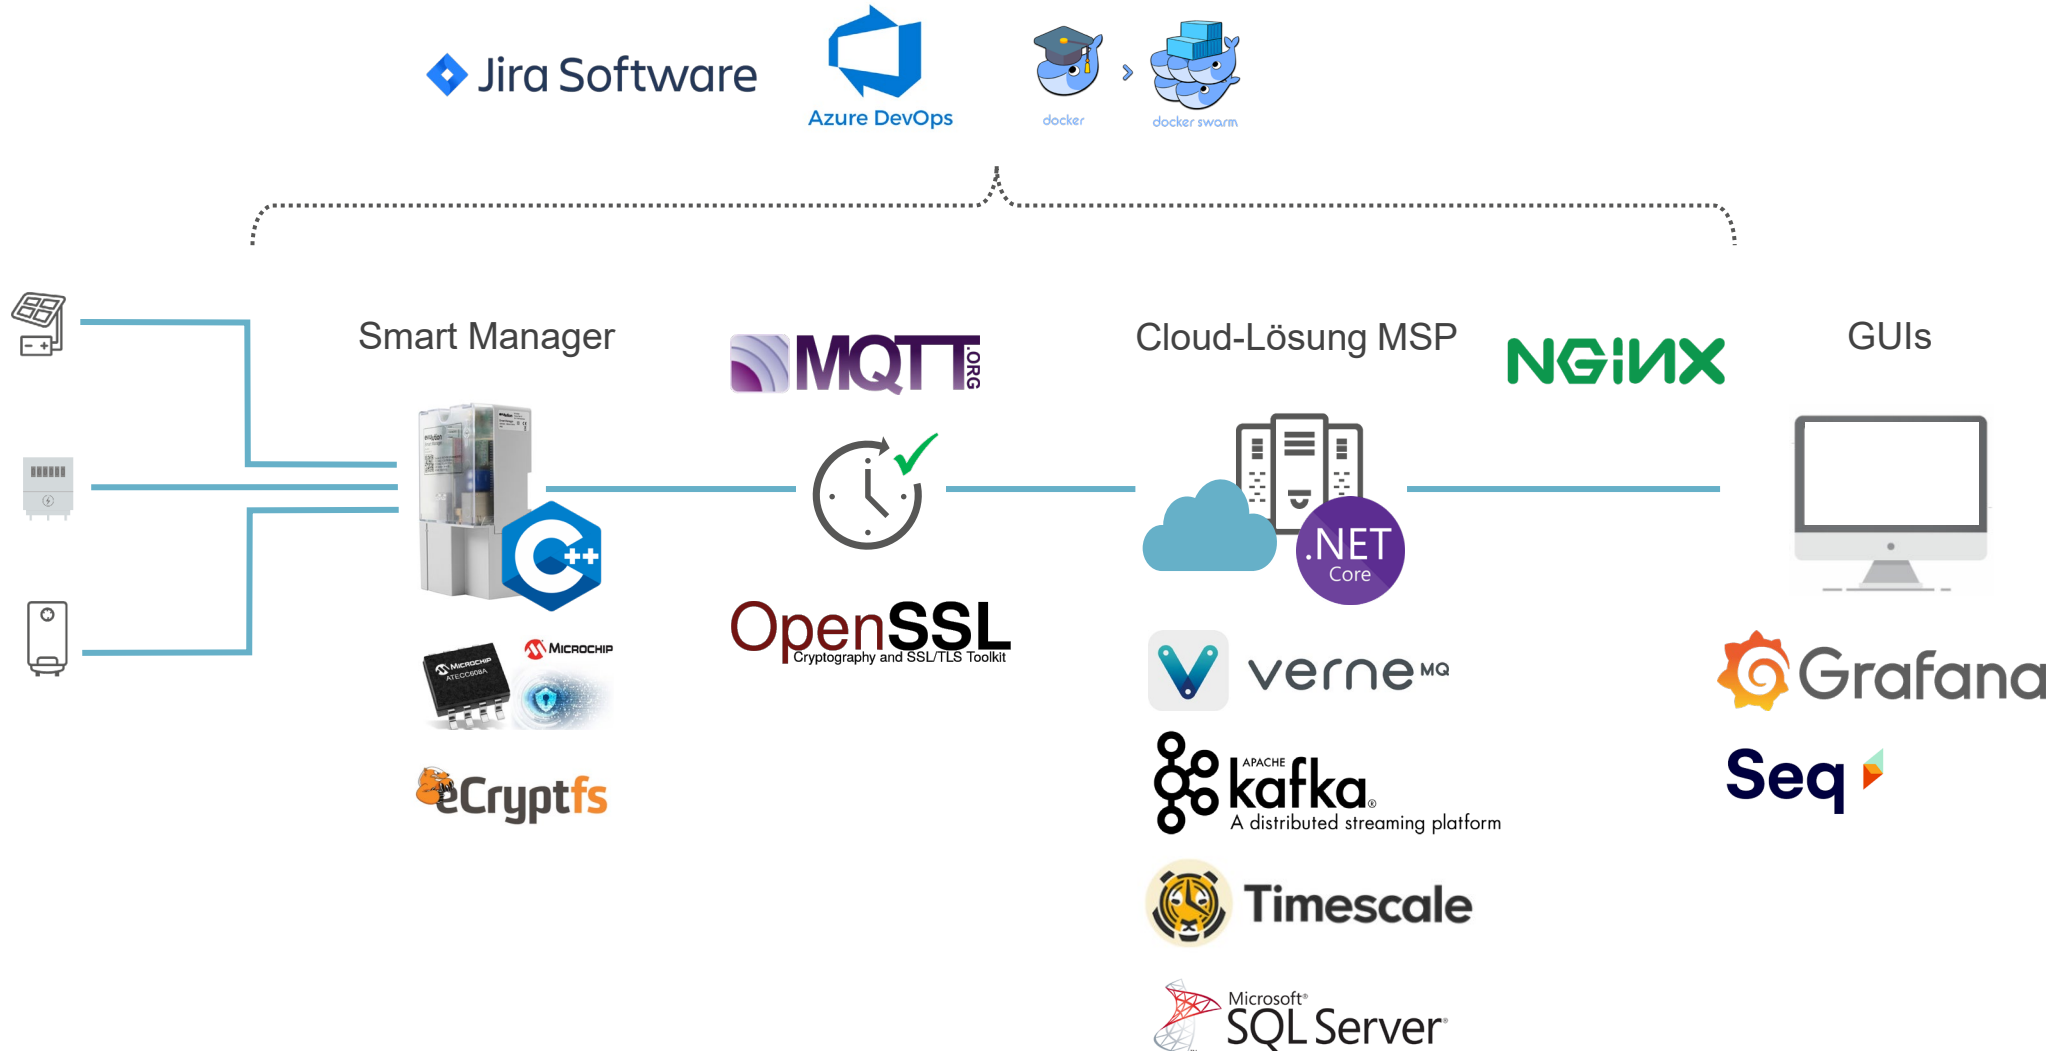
Jira Software

Azure DevOps

docker

docker swarm

Smart Manager

MQTT.ORG

Cloud-Lösung MSP

NGINX

GUIs

C++

.NET Core

MICROCHIP

MICROCHIP ATECC608A

OpenSSL Cryptography and SSL/TLS Toolkit

eCryptfs

verneMQ

APACHE kafka A distributed streaming platform

Timescale

Microsoft SQL Server

Grafana

Seq